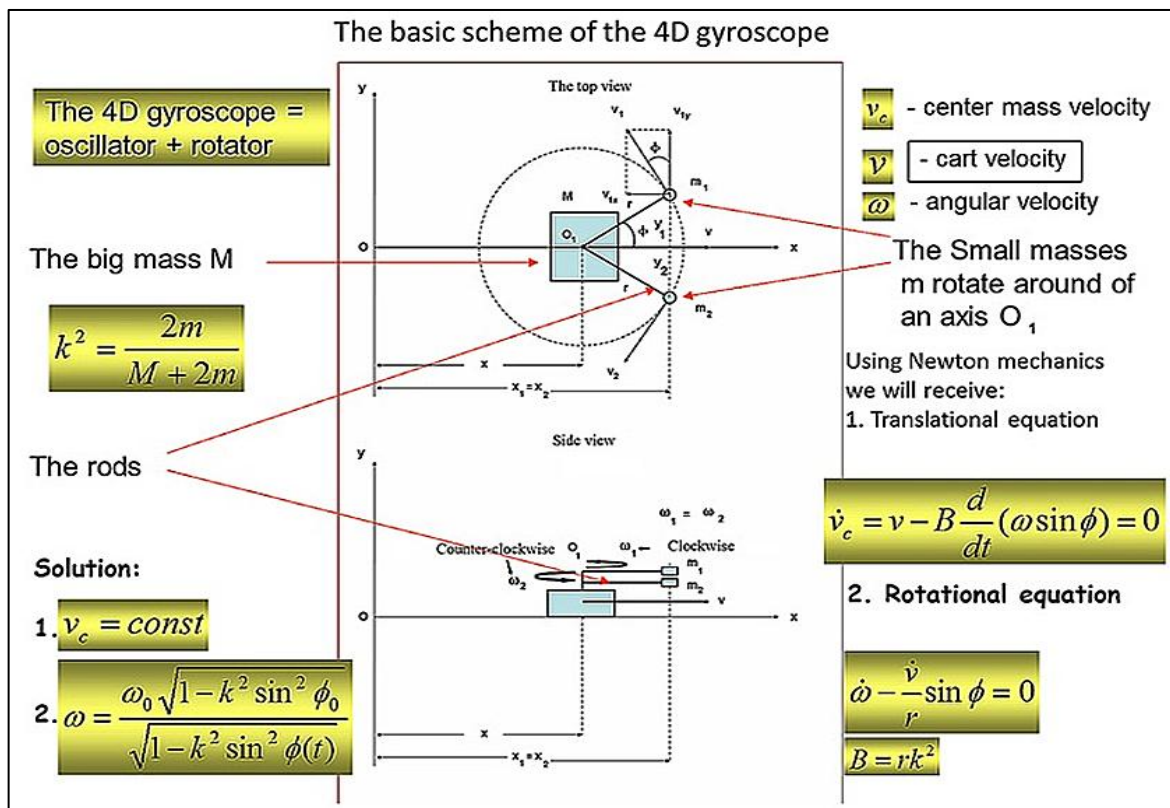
The basic scheme of the 4D gyroscope

The 4D gyroscope = oscillator + rotator

The big mass M

$k^2 = \frac{2m}{M+2m}$

The rods

Solution:

1. $v_c = const$

2. $\omega = \frac{\omega_0\sqrt{1-k^2\sin^2\phi_0}}{\sqrt{1-k^2\sin^2\phi(t)}}$

The top view

y

$v_1$ $v_{1y}$ $\phi$ $m_1$ M $v_{1x}$ r $O_1$ $\phi$ $y_1$ v o x $y_2$ r $m_2$ $v_2$ x $x_1=x_2$

Side view

y

$\omega_1 = \omega_2$

Counter-clockwise $O_1$ $\omega_1$ Clockwise $\omega_2$ $m_1$ $m_2$ v o x

x $x_1=x_2$

$v_c$ - center mass velocity

$v$ - cart velocity

$\omega$ - angular velocity

The Small masses m rotate around of an axis $O_1$

Using Newton mechanics we will receive:
1. Translational equation

$\dot{v}_c = v - B\frac{d}{dt}(\omega\sin\phi) = 0$

2. Rotational equation

$\dot{\omega} - \frac{\dot{v}}{r}\sin\phi = 0$

$B = rk^2$